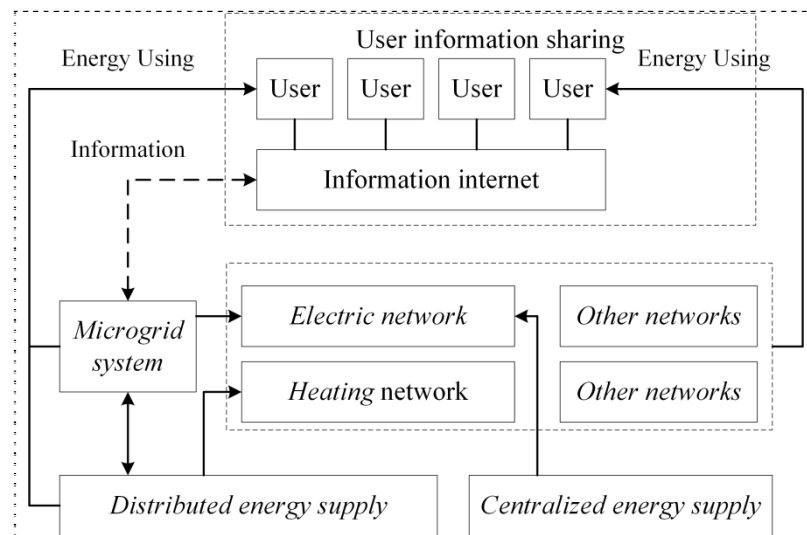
User information sharing

Energy Using

Energy Using

User

User

User

User

Information

Information internet

Microgrid system

Electric network

Other networks

Heating network

Other networks

Distributed energy supply

Centralized energy supply